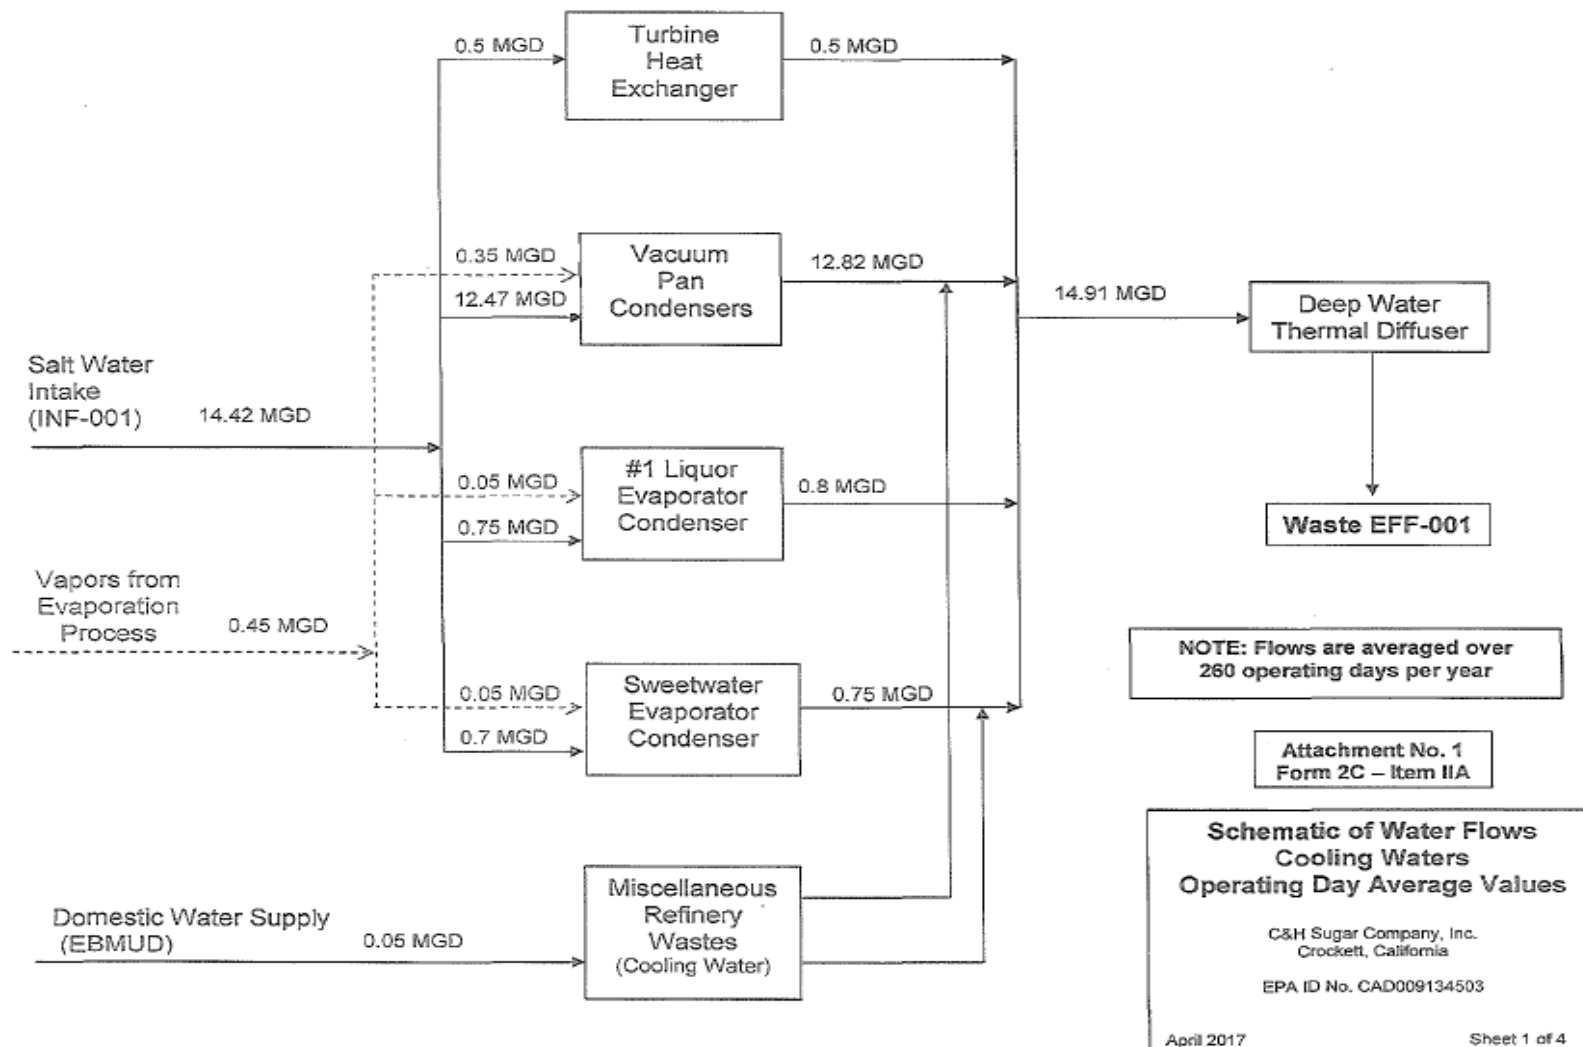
0.5 MGD

Turbine Heat Exchanger

0.5 MGD

0.35 MGD

12.47 MGD

Vacuum Pan Condensers

12.82 MGD

14.91 MGD

Deep Water Thermal Diffuser

Salt Water Intake (INF-001)

14.42 MGD

0.05 MGD

0.75 MGD

#1 Liquor Evaporator Condenser

0.8 MGD

Waste EFF-001

Vapors from Evaporation Process

0.45 MGD

NOTE: Flows are averaged over 260 operating days per year

0.05 MGD

0.7 MGD

Sweetwater Evaporator Condenser

0.75 MGD

Attachment No. 1
Form 2C – Item IIA

Domestic Water Supply (EBMUD)

0.05 MGD

Miscellaneous Refinery Wastes (Cooling Water)

Schematic of Water Flows
Cooling Waters
Operating Day Average Values

C&H Sugar Company, Inc.
Crockett, California

EPA ID No. CAD009134503

April 2017

Sheet 1 of 4